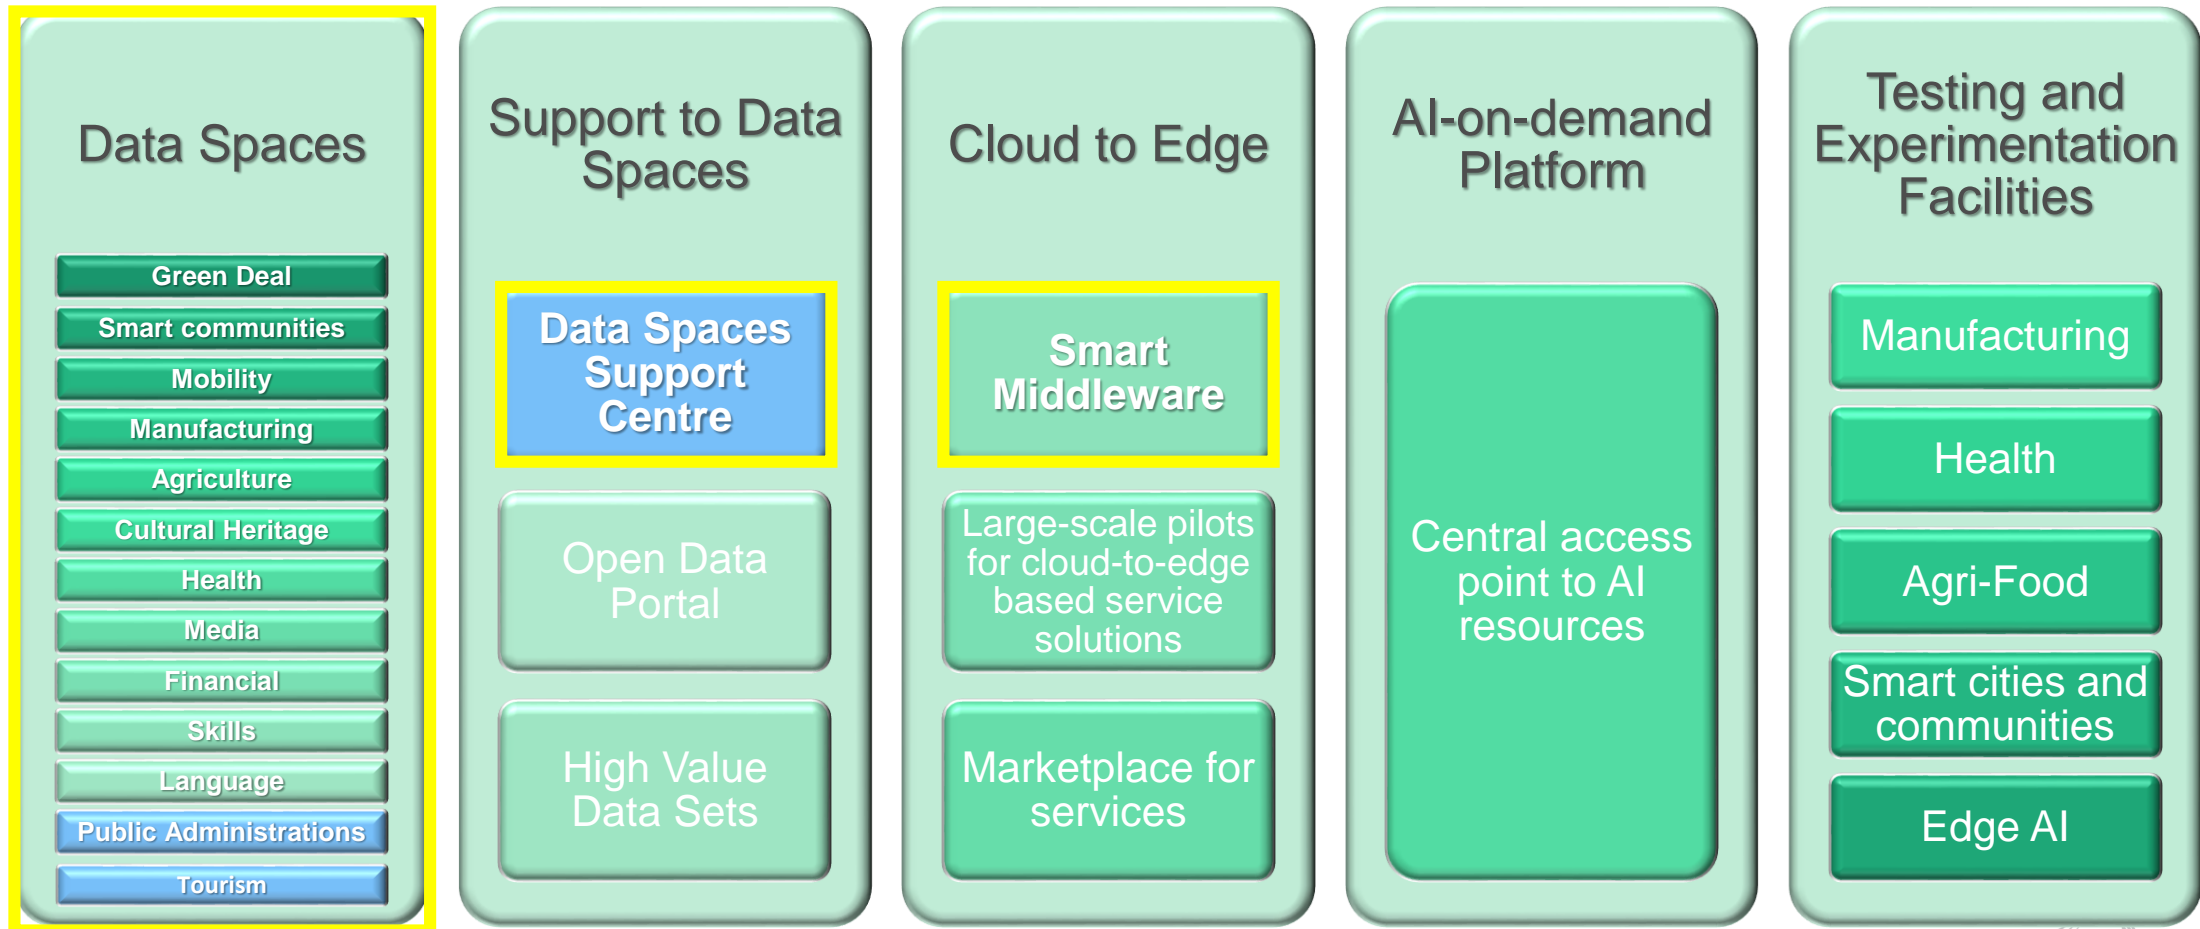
Data Spaces

Green Deal
Smart communities
Mobility
Manufacturing
Agriculture
Cultural Heritage
Health
Media
Financial
Skills
Language
Public Administrations
Tourism

Support to Data Spaces

Data Spaces Support Centre

Open Data Portal

High Value Data Sets

Cloud to Edge

Smart Middleware

Large-scale pilots for cloud-to-edge based service solutions

Marketplace for services

AI-on-demand Platform

Central access point to AI resources

Testing and Experimentation Facilities

Manufacturing

Health

Agri-Food

Smart cities and communities

Edge AI